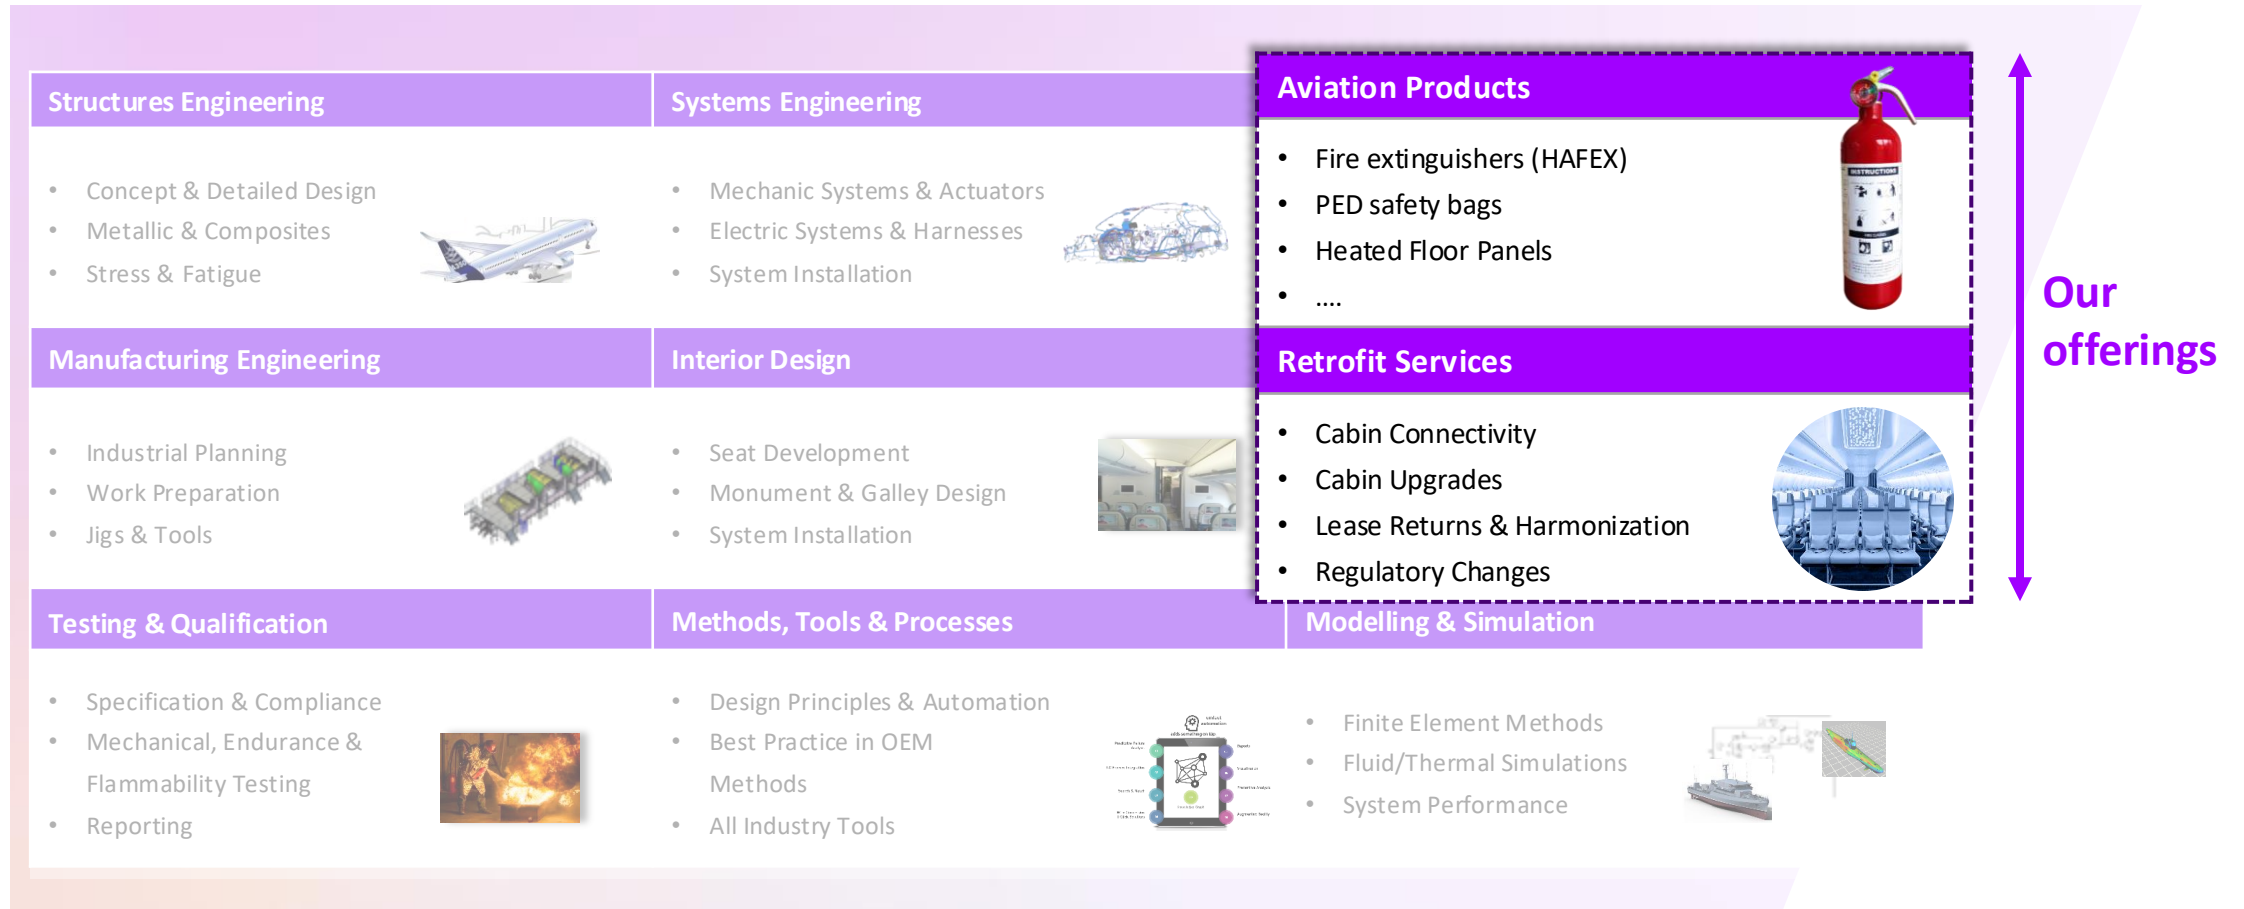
Structures Engineering

- Concept & Detailed Design
- Metallic & Composites
- Stress & Fatigue

Systems Engineering

- Mechanic Systems & Actuators
- Electric Systems & Harnesses
- System Installation

Aviation Products

- Fire extinguishers (HAFEX)
- PED safety bags
- Heated Floor Panels
- ....

Manufacturing Engineering

- Industrial Planning
- Work Preparation
- Jigs & Tools

Interior Design

- Seat Development
- Monument & Galley Design
- System Installation

Retrofit Services

- Cabin Connectivity
- Cabin Upgrades
- Lease Returns & Harmonization
- Regulatory Changes

Our offerings

Testing & Qualification

- Specification & Compliance
- Mechanical, Endurance & Flammability Testing
- Reporting

Methods, Tools & Processes

- Design Principles & Automation
- Best Practice in OEM Methods
- All Industry Tools

Modelling & Simulation

- Finite Element Methods
- Fluid/Thermal Simulations
- System Performance